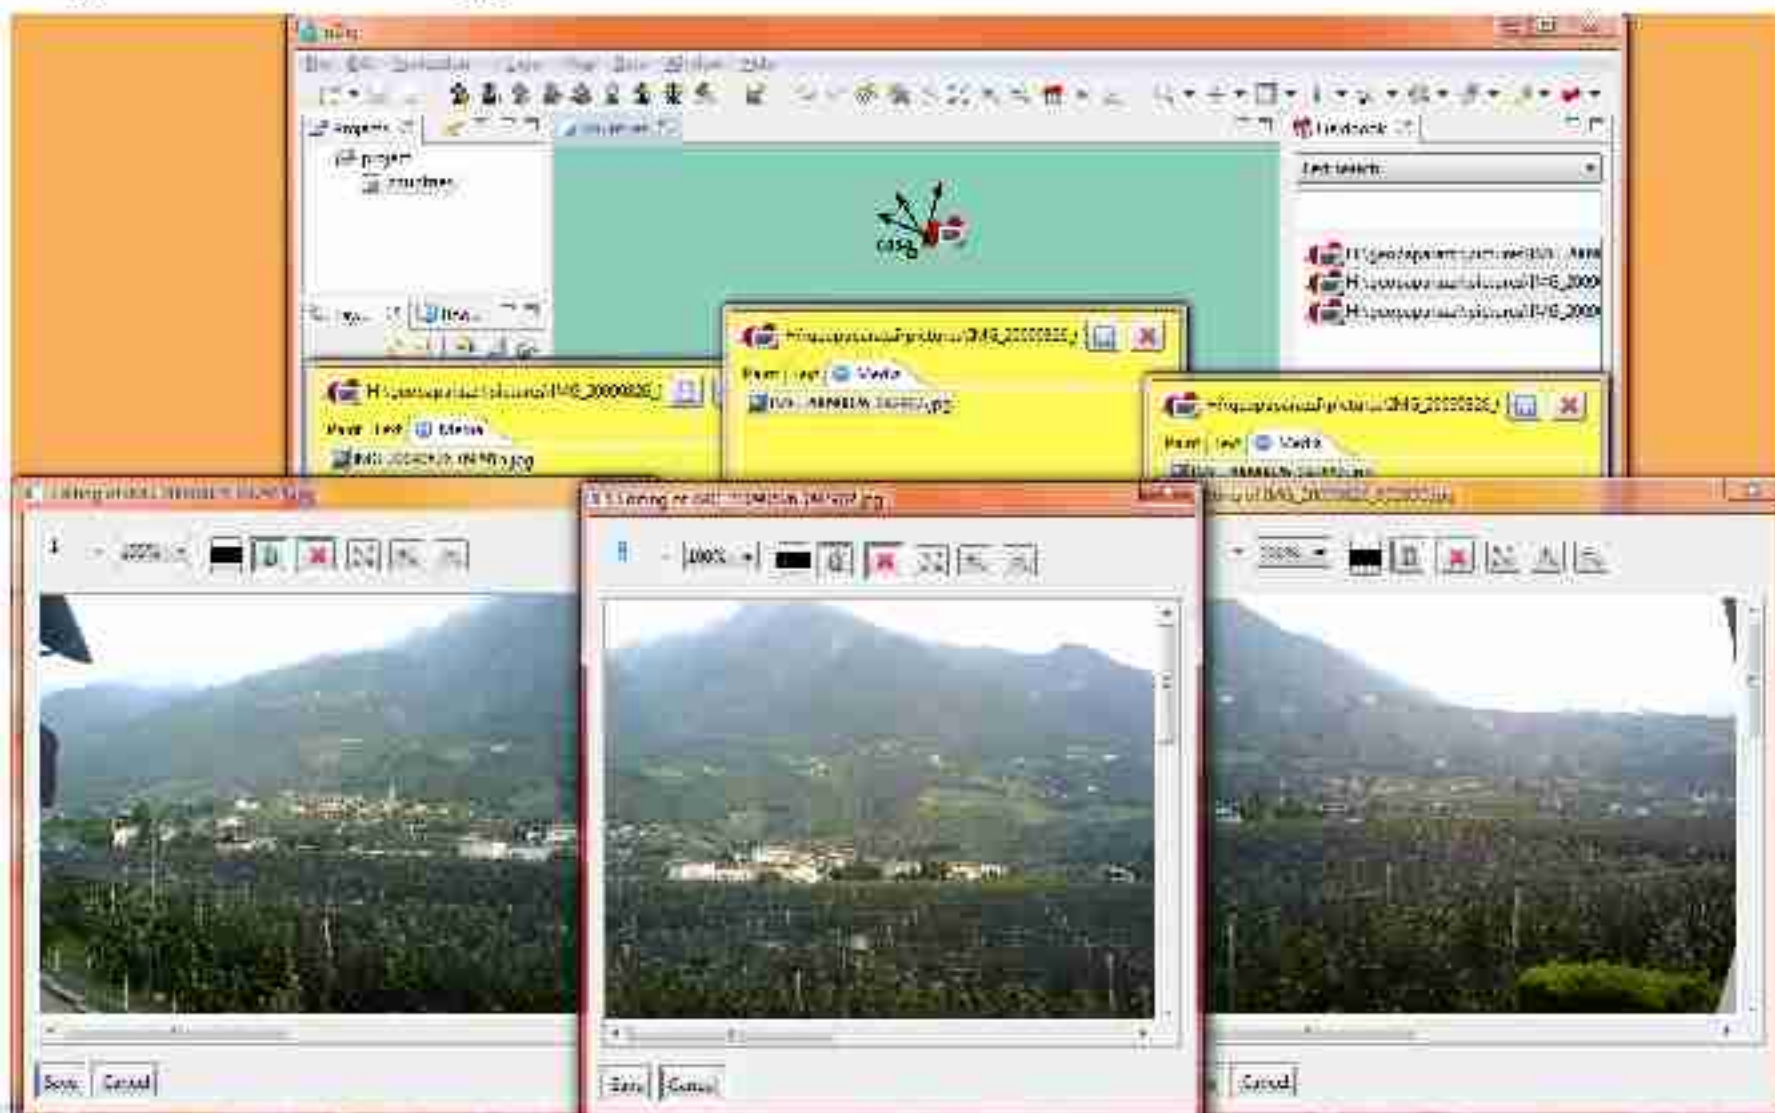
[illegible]

File Edit Navigation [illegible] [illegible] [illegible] Window Help

Projects

project

Fieldwork

Fast search

H:\geo\apu\...\IMG_2009

H:\geo\apu\...\IMG_2009

H:\geo\apu\...\IMG_2009

H:\geo\apu\...\pictures\IMG_20090826_

Point Text Media

IMG_20090826_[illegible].jpg

H:\geo\apu\...\pictures\IMG_20090826_

Point Text Media

IMG_20090826_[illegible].jpg

H:\geo\apu\...\pictures\IMG_20090826_

Point Text Media

Editing of IMG_20090826_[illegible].jpg

100%

Save Cancel

Editing of IMG_20090826_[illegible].jpg

100%

Save Cancel

Editing of IMG_20090826_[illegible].jpg

100%

Cancel